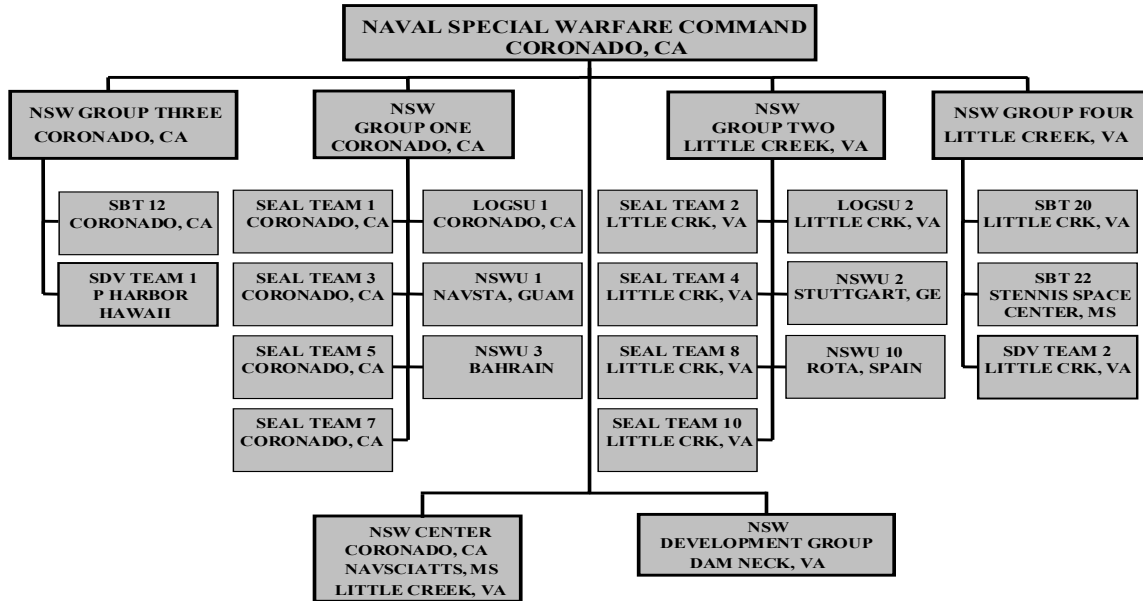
NAVAL SPECIAL WARFARE COMMAND
CORONADO, CA

NSW GROUP THREE
CORONADO, CA

SBT 12
CORONADO, CA

SDV TEAM 1
P HARBOR
HAWAII

NSW
GROUP ONE
CORONADO, CA

SEAL TEAM 1
CORONADO, CA

SEAL TEAM 3
CORONADO, CA

SEAL TEAM 5
CORONADO, CA

SEAL TEAM 7
CORONADO, CA

LOGSU 1
CORONADO, CA

NSWU 1
NAVSTA, GUAM

NSWU 3
BAHRAIN

NSW
GROUP TWO
LITTLE CREEK, VA

SEAL TEAM 2
LTTLE CRK, VA

SEAL TEAM 4
LITTLE CRK, VA

SEAL TEAM 8
LITTLE CRK, VA

SEAL TEAM 10
LITTLE CRK, VA

LOGSU 2
LITTLE CRK, VA

NSWU 2
STUTTGART, GE

NSWU 10
ROTA, SPAIN

NSW GROUP FOUR
LITTLE CREEK, VA

SBT 20
LITTLE CRK, VA

SBT 22
STENNIS SPACE
CENTER, MS

SDV TEAM 2
LITTLE CRK, VA

NSW CENTER
CORONADO, CA
NAVSCIATTS, MS
LITTLE CREEK, VA

NSW
DEVELOPMENT GROUP
DAM NECK, VA